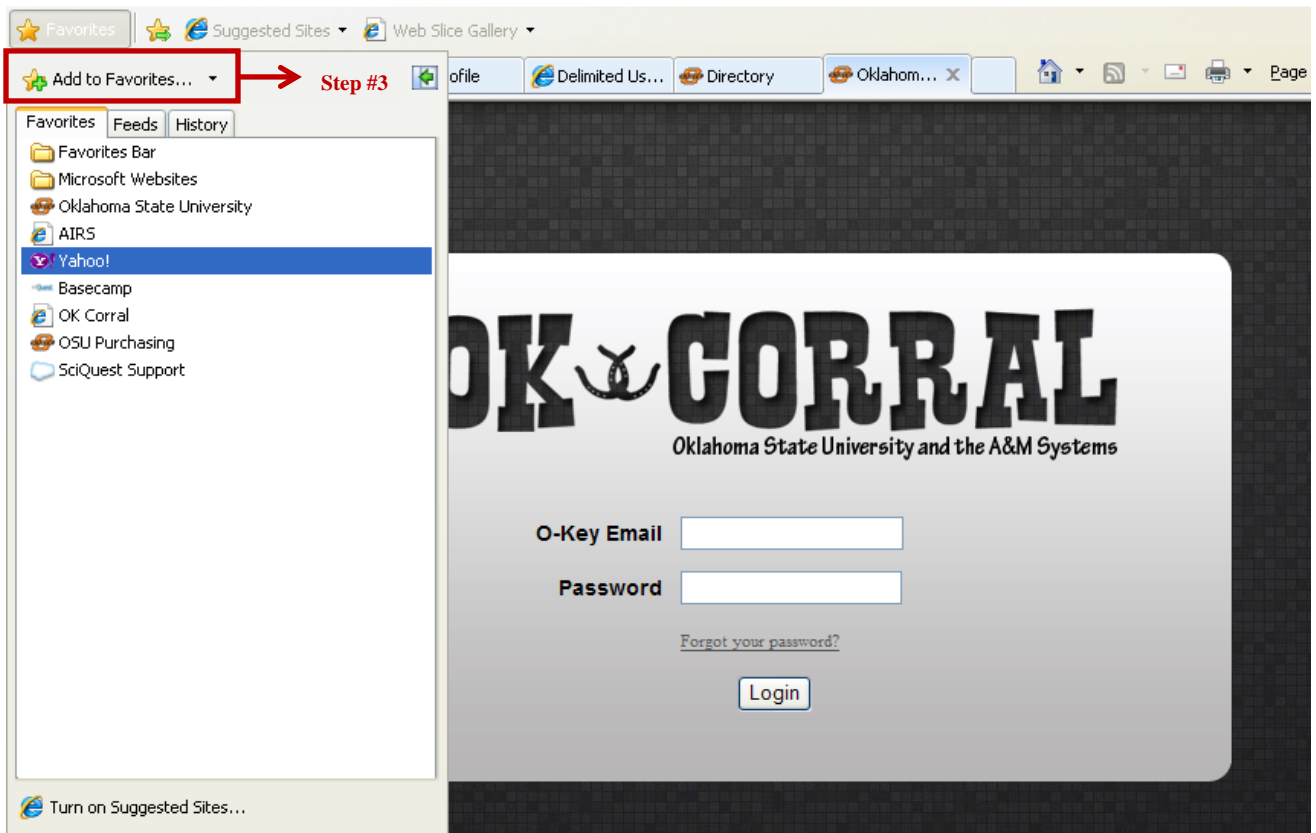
Favorites | Suggested Sites ▾ | Web Slice Gallery ▾

Add to Favorites... ▾

Step #3

ofile | Delimited Us... | Directory | Oklahom... ×

Page

Favorites | Feeds | History

Favorites Bar
Microsoft Websites
Oklahoma State University
AIRS
Yahoo!
Basecamp
OK Corral
OSU Purchasing
SciQuest Support

Turn on Suggested Sites...

OK CORRAL
Oklahoma State University and the A&M Systems

O-Key Email

Password

Forgot your password?

Login